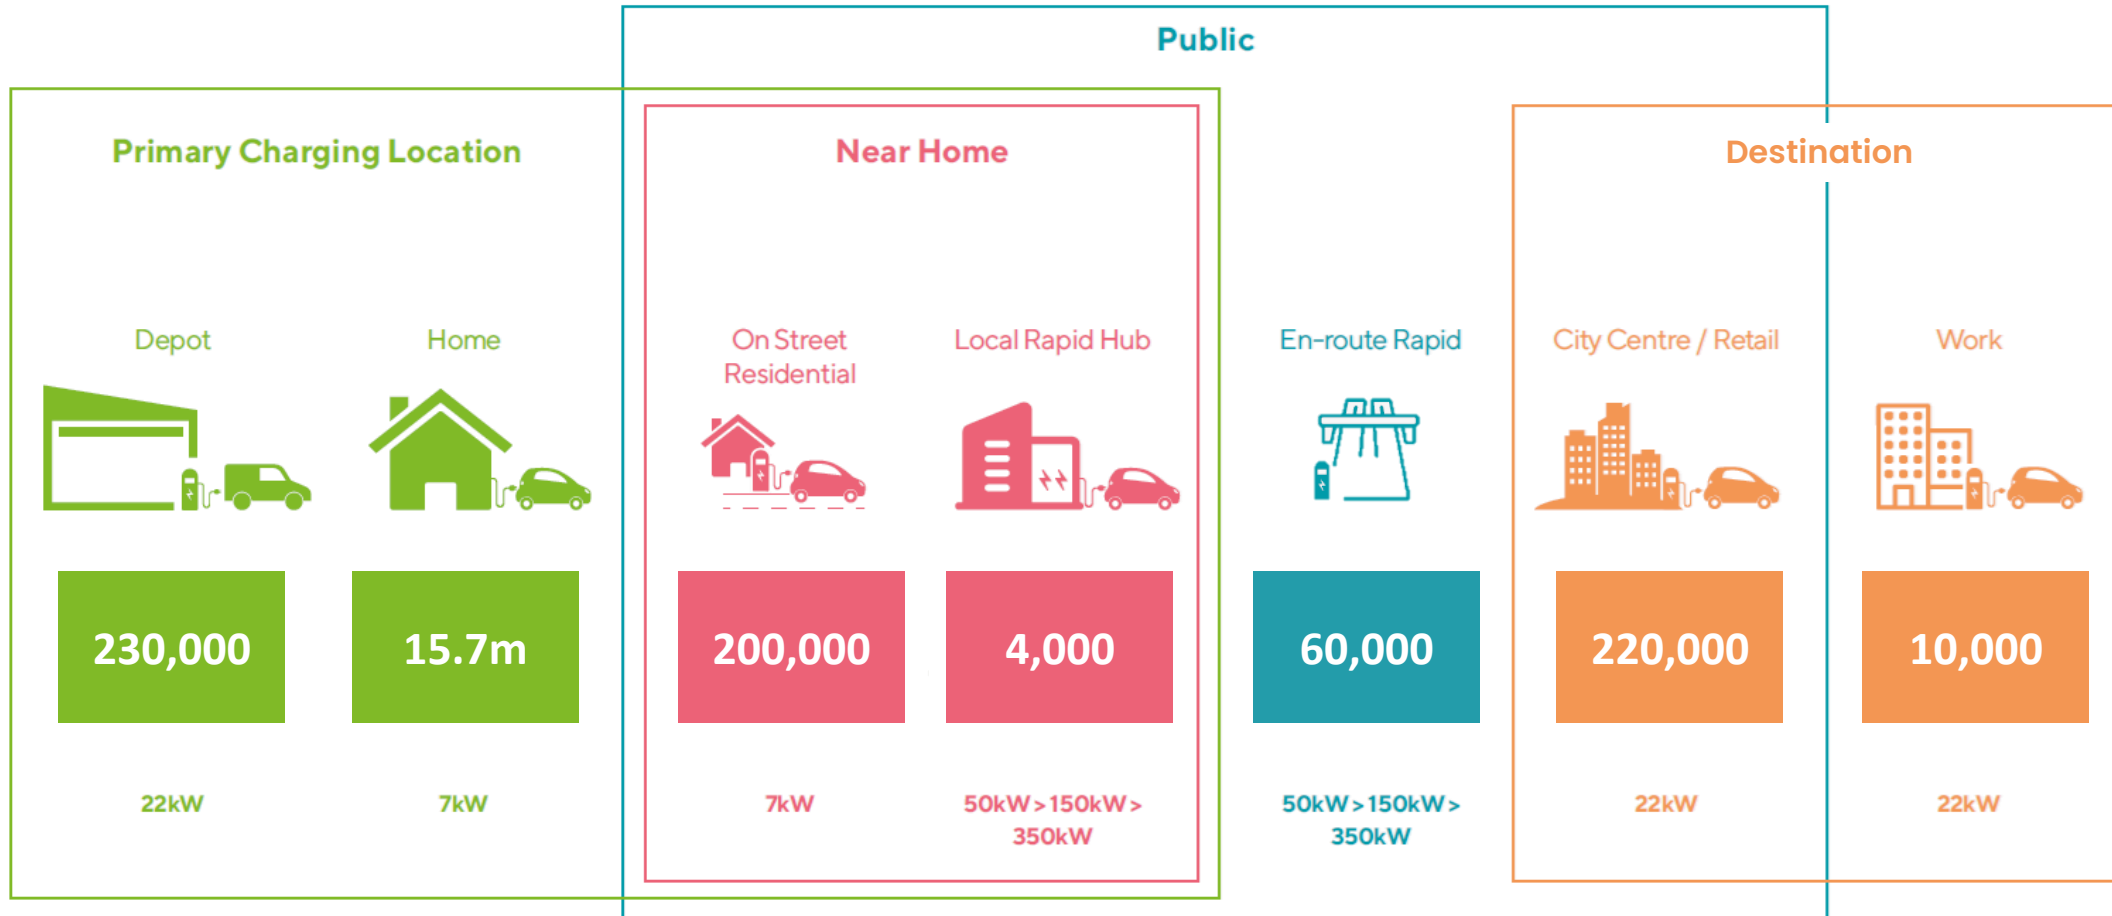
Public

Primary Charging Location

Near Home

Destination

Depot

Home

On Street Residential

Local Rapid Hub

En-route Rapid

City Centre / Retail

Work

230,000

15.7m

200,000

4,000

60,000

220,000

10,000

22kW

7kW

7kW

50kW > 150kW > 350kW

50kW > 150kW > 350kW

22kW

22kW